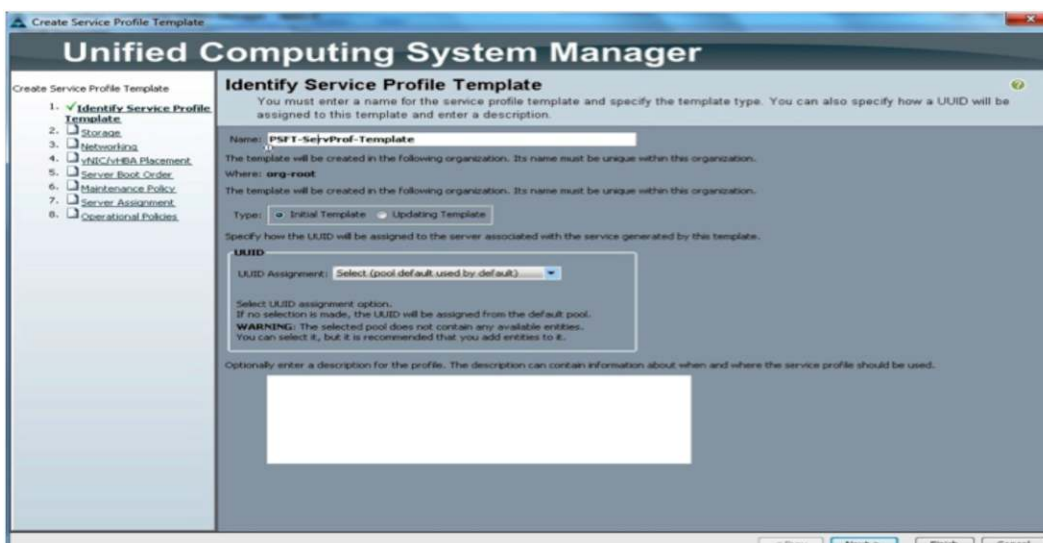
Create Service Profile Template

Unified Computing System Manager

Create Service Profile Template

1. ✓Identify Service Profile Template
2. Storage
3. Networking
4. vNIC/vHBA Placement
5. Server Boot Order
6. Maintenance Policy
7. Server Assignment
8. Operational Policies

Identify Service Profile Template

You must enter a name for the service profile template and specify the template type. You can also specify how a UUID will be assigned to this template and enter a description.

Name: PSFT-ServProf-Template

The template will be created in the following organization. Its name must be unique within this organization.

Where: org-root

The template will be created in the following organization. Its name must be unique within this organization.

Type: Initial Template Updating Template

Specify how the UUID will be assigned to the server associated with the service generated by this template.

UUID

UUID Assignment: Select (pool default used by default)

Select UUID assignment option.
If no selection is made, the UUID will be assigned from the default pool.
WARNING: The selected pool does not contain any available entities.
You can select it, but it is recommended that you add entities to it.

Optionally enter a description for the profile. The description can contain information about when and where the service profile should be used.

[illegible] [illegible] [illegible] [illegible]